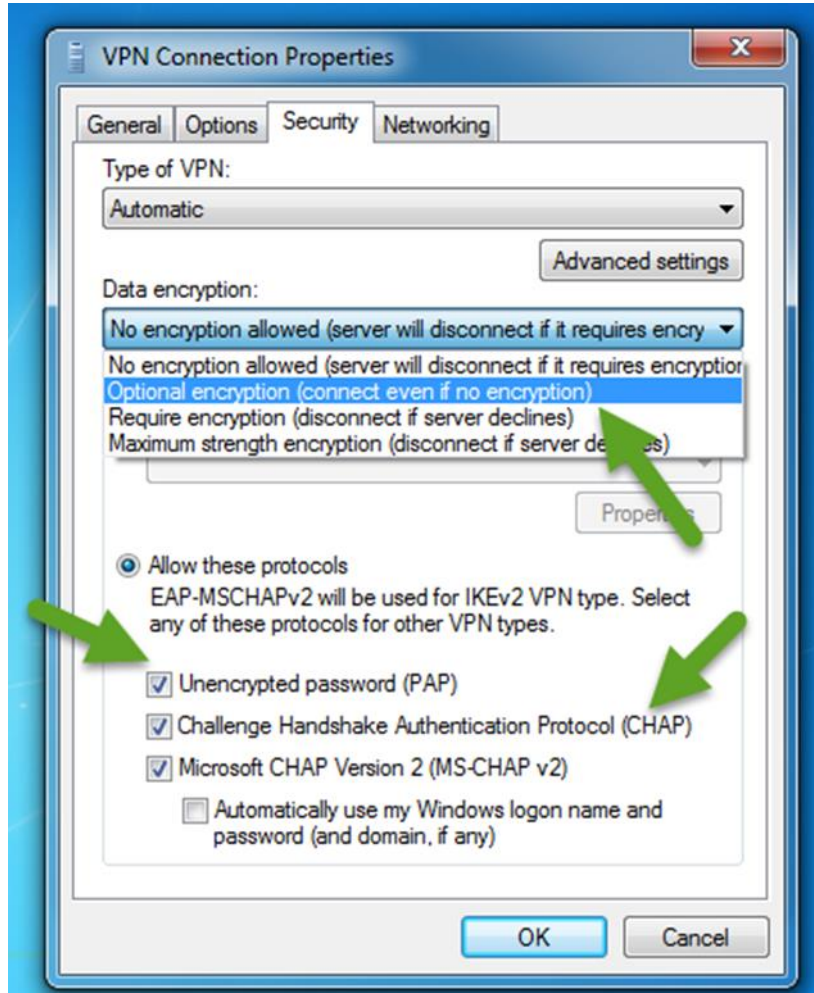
VPN Connection Properties

General | Options | Security | Networking

Type of VPN:

Automatic

Advanced settings

Data encryption:

No encryption allowed (server will disconnect if it requires encry

No encryption allowed (server will disconnect if it requires encryption
Optional encryption (connect even if no encryption)
Require encryption (disconnect if server declines)
Maximum strength encryption (disconnect if server de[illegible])

Prope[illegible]

Allow these protocols

EAP-MSCHAPv2 will be used for IKEv2 VPN type. Select any of these protocols for other VPN types.

Unencrypted password (PAP)

Challenge Handshake Authentication Protocol (CHAP)

Microsoft CHAP Version 2 (MS-CHAP v2)

Automatically use my Windows logon name and password (and domain, if any)

OK

Cancel